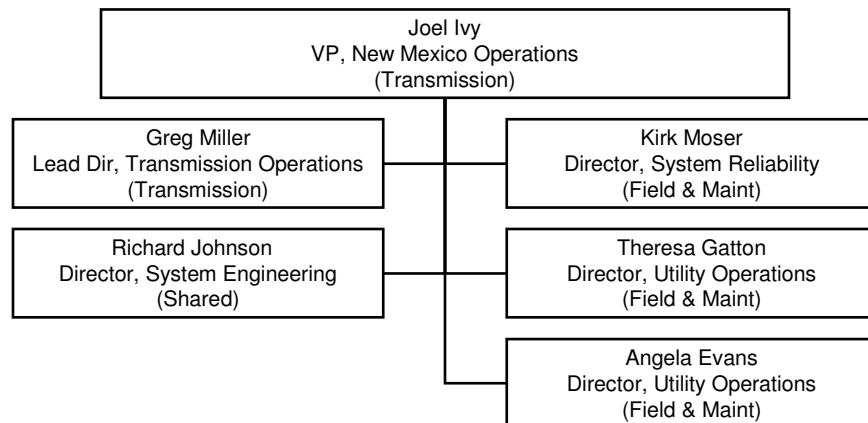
Joel Ivy
VP, New Mexico Operations
(Transmission)

Greg Miller
Lead Dir, Transmission Operations
(Transmission)

Kirk Moser
Director, System Reliability
(Field & Maint)

Richard Johnson
Director, System Engineering
(Shared)

Theresa Gatton
Director, Utility Operations
(Field & Maint)

Angela Evans
Director, Utility Operations
(Field & Maint)